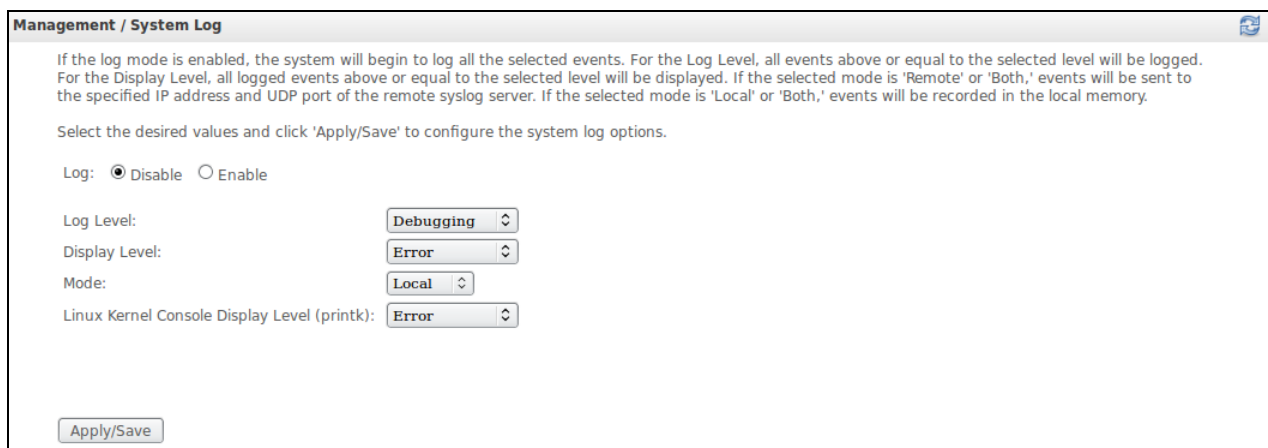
Management / System Log

If the log mode is enabled, the system will begin to log all the selected events. For the Log Level, all events above or equal to the selected level will be logged. For the Display Level, all logged events above or equal to the selected level will be displayed. If the selected mode is 'Remote' or 'Both,' events will be sent to the specified IP address and UDP port of the remote syslog server. If the selected mode is 'Local' or 'Both,' events will be recorded in the local memory.

Select the desired values and click 'Apply/Save' to configure the system log options.

Log: Disable Enable

Log Level: Debugging
Display Level: Error
Mode: Local
Linux Kernel Console Display Level (printk): Error

Apply/Save